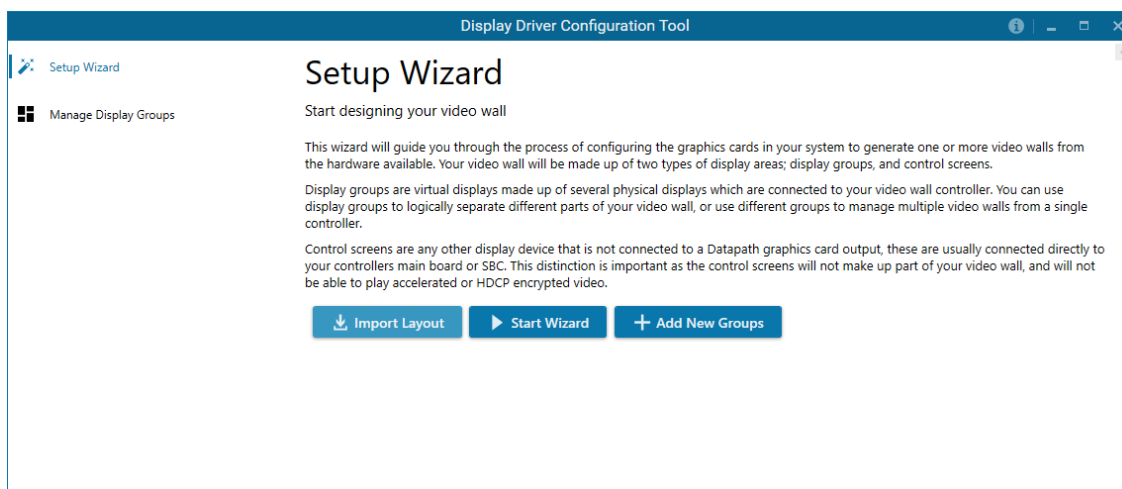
Display Driver Configuration Tool

Setup Wizard

Manage Display Groups

Setup Wizard

Start designing your video wall

This wizard will guide you through the process of configuring the graphics cards in your system to generate one or more video walls from the hardware available. Your video wall will be made up of two types of display areas; display groups, and control screens.

Display groups are virtual displays made up of several physical displays which are connected to your video wall controller. You can use display groups to logically separate different parts of your video wall, or use different groups to manage multiple video walls from a single controller.

Control screens are any other display device that is not connected to a Datapath graphics card output, these are usually connected directly to your controllers main board or SBC. This distinction is important as the control screens will not make up part of your video wall, and will not be able to play accelerated or HDCP encrypted video.

Import Layout Start Wizard Add New Groups